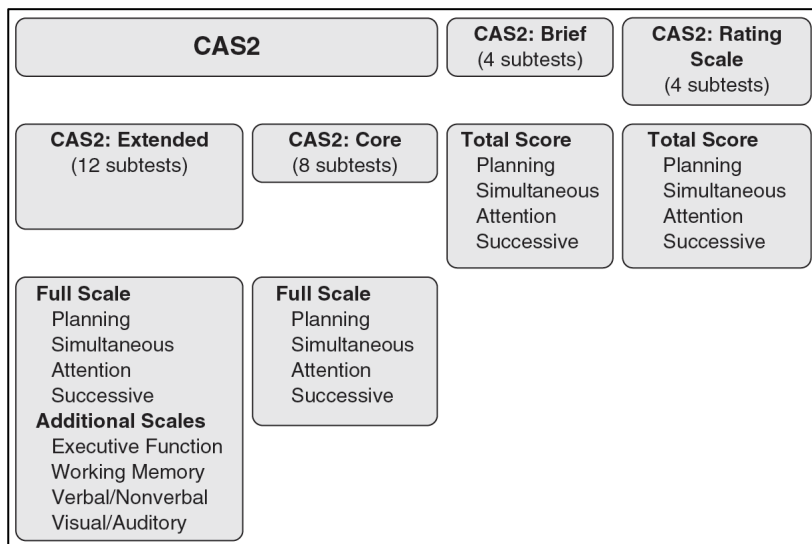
CAS2

CAS2: Brief
(4 subtests)

CAS2: Rating Scale
(4 subtests)

CAS2: Extended
(12 subtests)

CAS2: Core
(8 subtests)

Total Score
Planning
Simultaneous
Attention
Successive

Total Score
Planning
Simultaneous
Attention
Successive

Full Scale
Planning
Simultaneous
Attention
Successive
Additional Scales
Executive Function
Working Memory
Verbal/Nonverbal
Visual/Auditory

Full Scale
Planning
Simultaneous
Attention
Successive